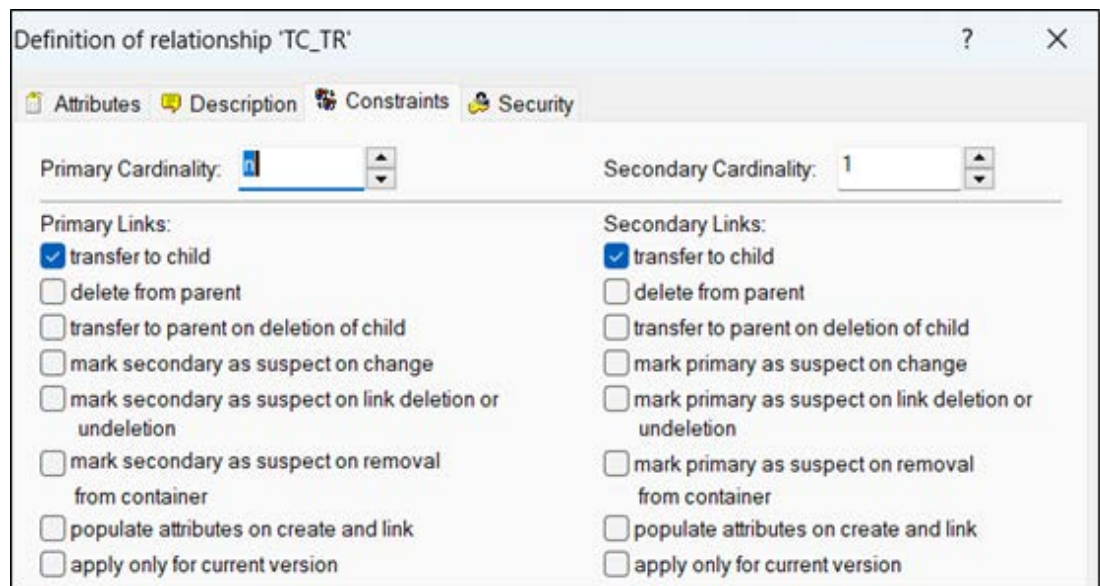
Definition of relationship 'TC_TR' ? ×

Attributes Description Constraints Security

Primary Cardinality: n

Secondary Cardinality: 1

Primary Links:
transfer to child
delete from parent
transfer to parent on deletion of child
mark secondary as suspect on change
mark secondary as suspect on link deletion or undeletion
mark secondary as suspect on removal from container
populate attributes on create and link
apply only for current version

Secondary Links:
transfer to child
delete from parent
transfer to parent on deletion of child
mark primary as suspect on change
mark primary as suspect on link deletion or undeletion
mark primary as suspect on removal from container
populate attributes on create and link
apply only for current version